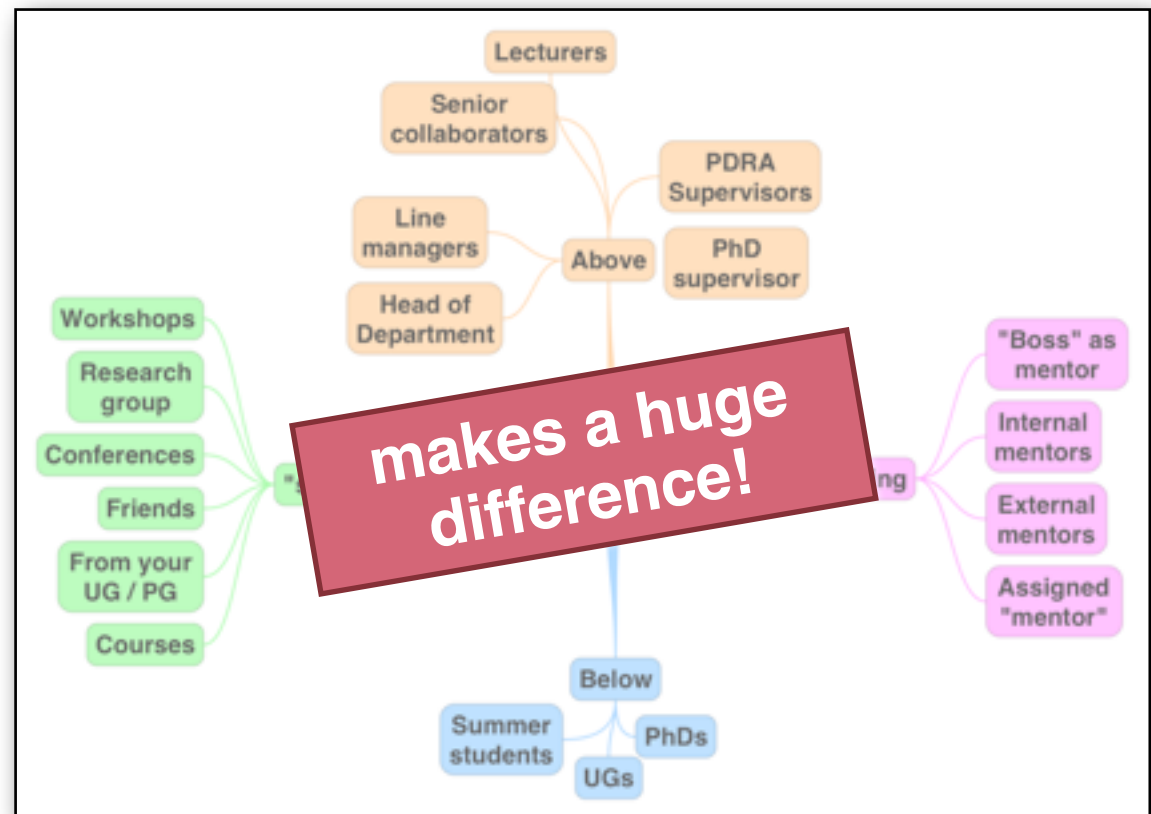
Lecturers

Senior collaborators

PDRA Supervisors

Line managers

Above

PhD supervisor

Head of Department

Workshops

Research group

Conferences

Friends

From your UG / PG

Courses

"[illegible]

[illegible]ng

"Boss" as mentor

Internal mentors

External mentors

Assigned "mentor"

makes a huge difference!

Below

Summer students

PhDs

UGs